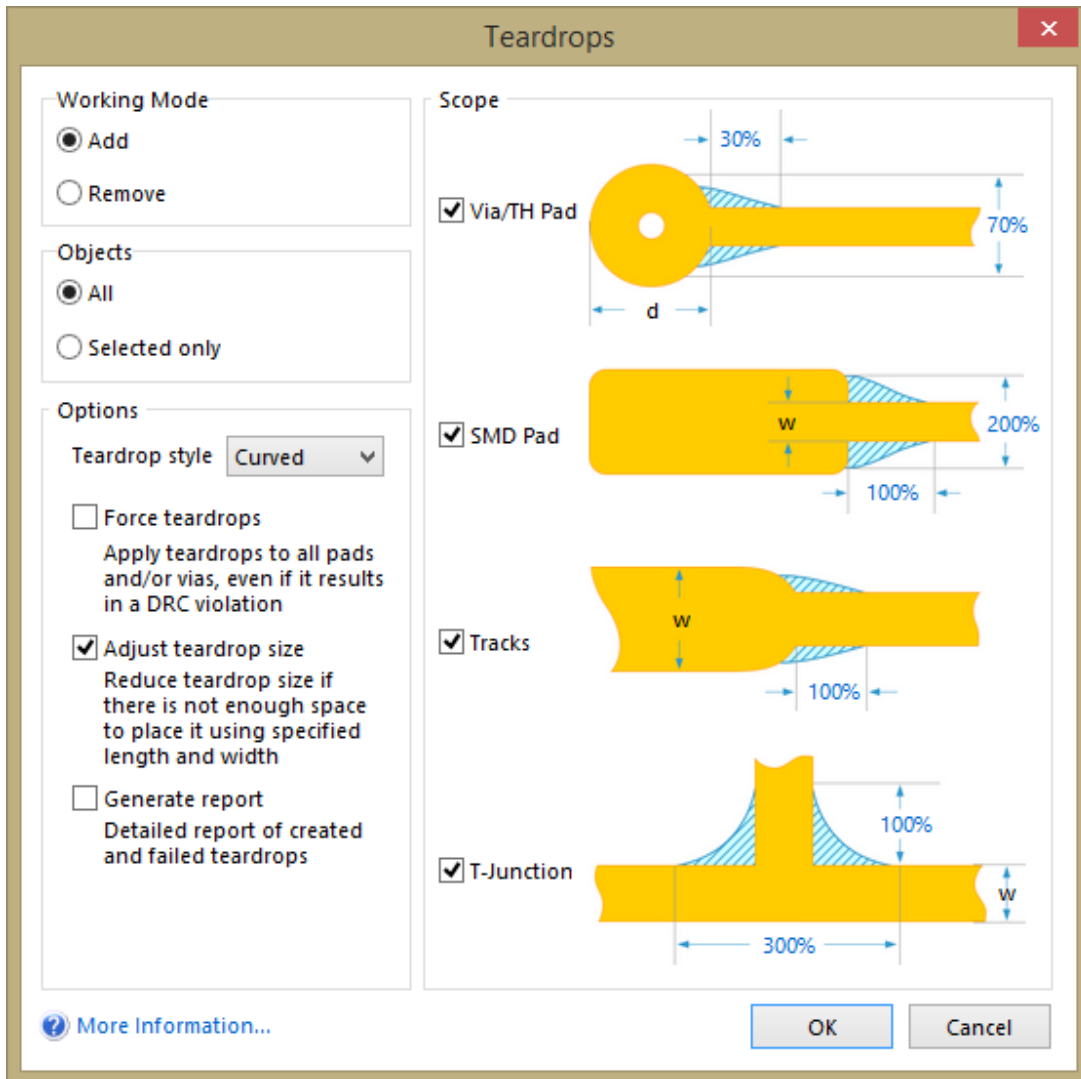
Teardrops

Working Mode
Add
Remove

Objects
All
Selected only

Options
Teardrop style Curved
Force teardrops
Apply teardrops to all pads and/or vias, even if it results in a DRC violation
Adjust teardrop size
Reduce teardrop size if there is not enough space to place it using specified length and width
Generate report
Detailed report of created and failed teardrops

Scope
30%
Via/TH Pad
70%
d
w
SMD Pad
200%
100%
w
Tracks
100%
100%
T-Junction
w
300%

More Information...
OK
Cancel